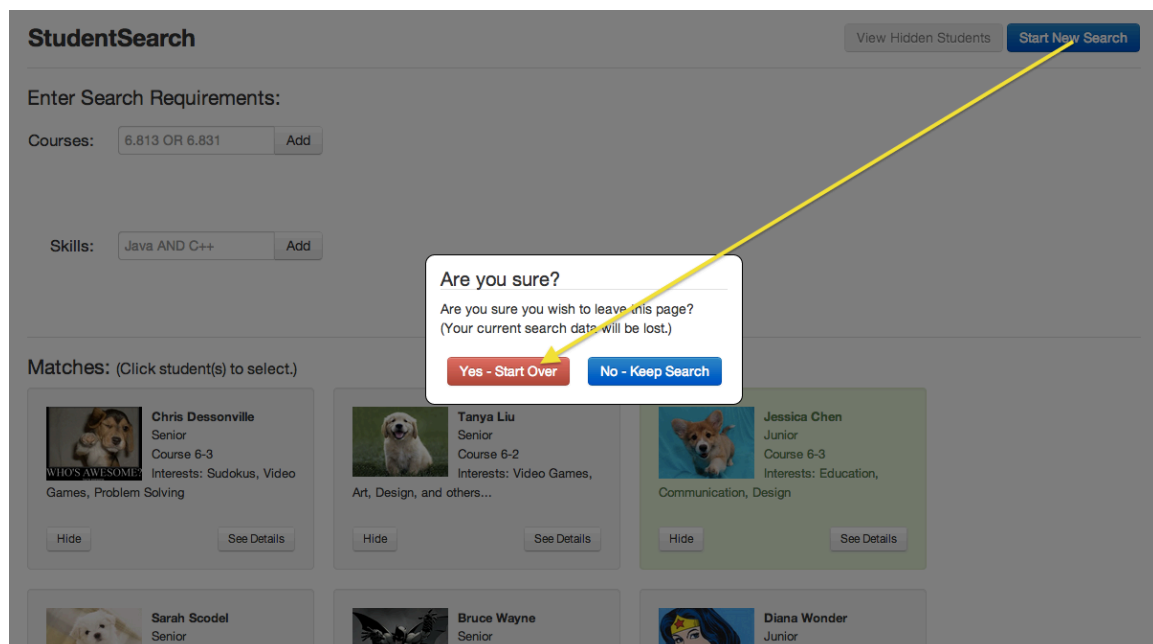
StudentSearch

View Hidden Students | Start New Search

Enter Search Requirements:

Courses: 6.813 OR 6.831 Add

Skills: Java AND C++ Add

Are you sure?

Are you sure you wish to leave this page? (Your current search data will be lost.)

Yes - Start Over | No - Keep Search

Matches: (Click student(s) to select.)

WHO'S AWESOME?

Chris Dessonville
Senior
Course 6-3
Interests: Sudokus, Video Games, Problem Solving

Hide | See Details

Tanya Liu
Senior
Course 6-2
Interests: Video Games, Art, Design, and others...

Hide | See Details

Jessica Chen
Junior
Course 6-3
Interests: Education, Communication, Design

Hide | See Details

Sarah Scodel
Senior

Bruce Wayne
Senior

Diana Wonder
Junior